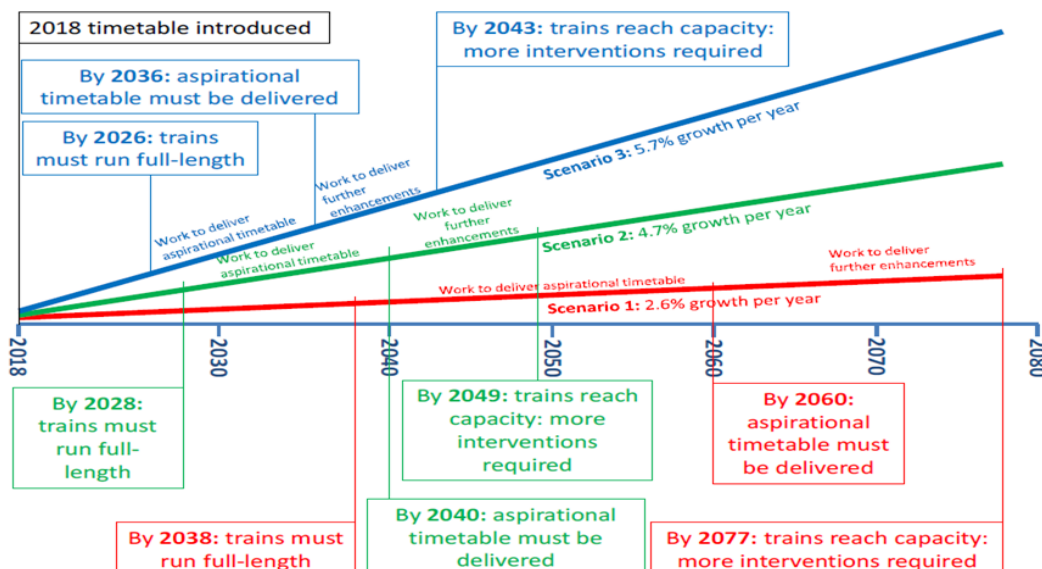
2018 timetable introduced

By 2043: trains reach capacity: more interventions required

By 2036: aspirational timetable must be delivered

By 2026: trains must run full-length

Work to deliver further enhancements

Scenario 3: 5.7% growth per year

Work to deliver aspirational timetable

Work to deliver further enhancements

Work to deliver aspirational timetable

Scenario 2: 4.7% growth per year

Work to deliver further enhancements

Work to deliver aspirational timetable

Scenario 1: 2.6% growth per year

2018

2030

2040

2050

2060

2070

2080

By 2028: trains must run full-length

By 2049: trains reach capacity: more interventions required

By 2060: aspirational timetable must be delivered

By 2038: trains must run full-length

By 2040: aspirational timetable must be delivered

By 2077: trains reach capacity: more interventions required